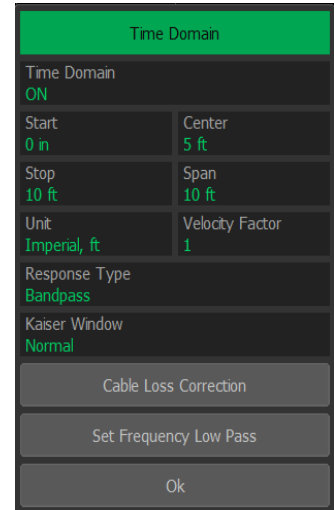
Time Domain

Time Domain
ON

Start
0 in

Center
5 ft

Stop
10 ft

Span
10 ft

Unit
Imperial, ft

Velocity Factor
1

Response Type
Bandpass

Kaiser Window
Normal

Cable Loss Correction

Set Frequency Low Pass

Ok